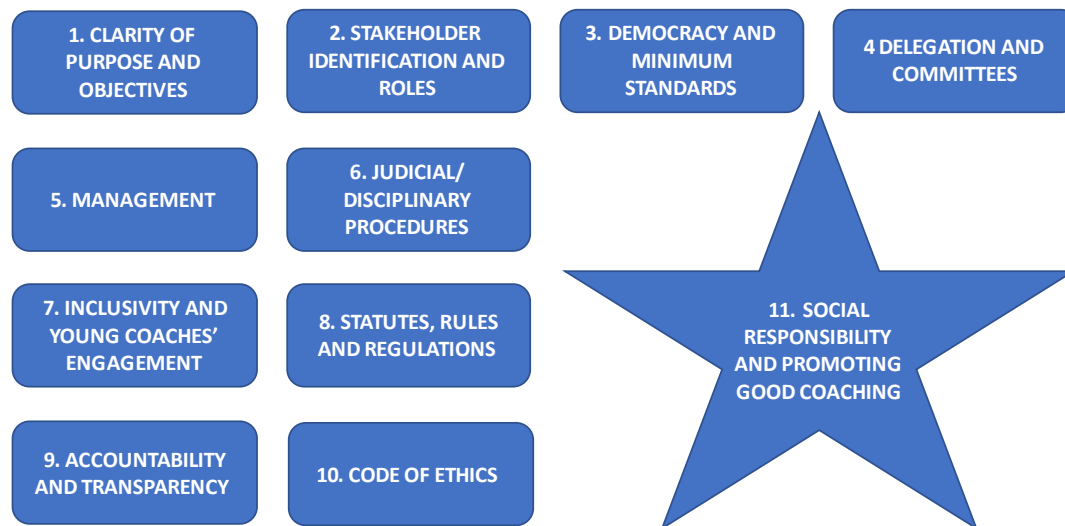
1. CLARITY OF PURPOSE AND OBJECTIVES

2. STAKEHOLDER IDENTIFICATION AND ROLES

3. DEMOCRACY AND MINIMUM STANDARDS

4 DELEGATION AND COMMITTEES

5. MANAGEMENT

6. JUDICIAL/ DISCIPLINARY PROCEDURES

7. INCLUSIVITY AND YOUNG COACHES' ENGAGEMENT

8. STATUTES, RULES AND REGULATIONS

9. ACCOUNTABILITY AND TRANSPARENCY

10. CODE OF ETHICS

11. SOCIAL RESPONSIBILITY AND PROMOTING GOOD COACHING